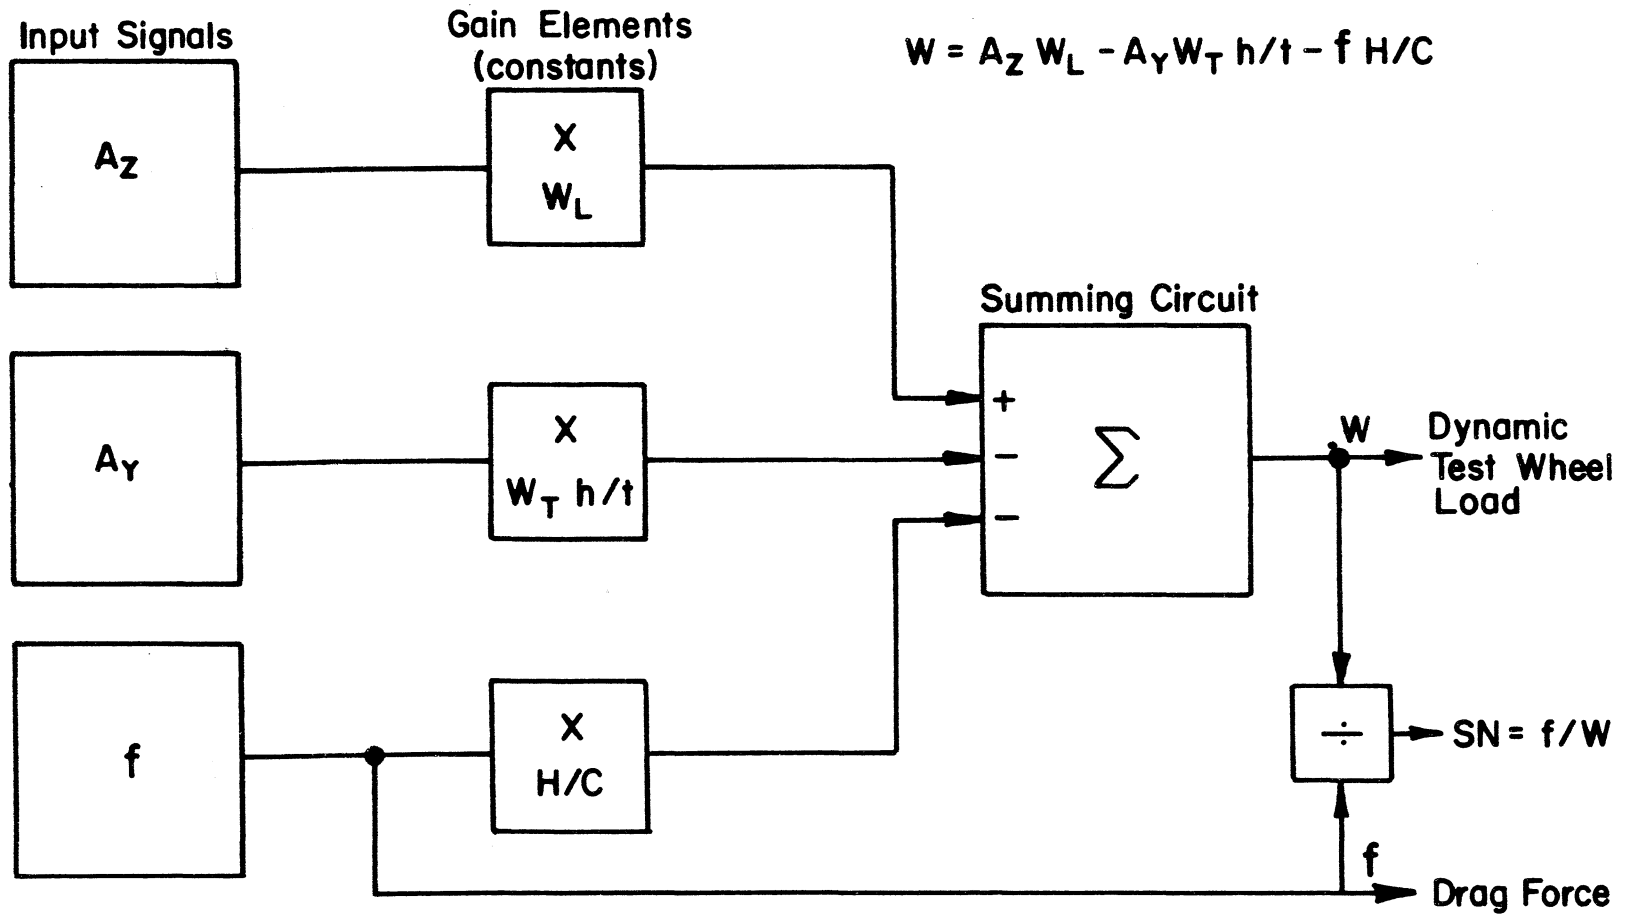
Input Signals

Gain Elements (constants)

$W = A_Z W_L - A_Y W_T h/t - f H/C$

$A_Z$

X $W_L$

Summing Circuit

$A_Y$

X $W_T h/t$

+
−
−

$\sum$

W

Dynamic Test Wheel Load

f

X H/C

$\div$

SN = f/W

f

Drag Force